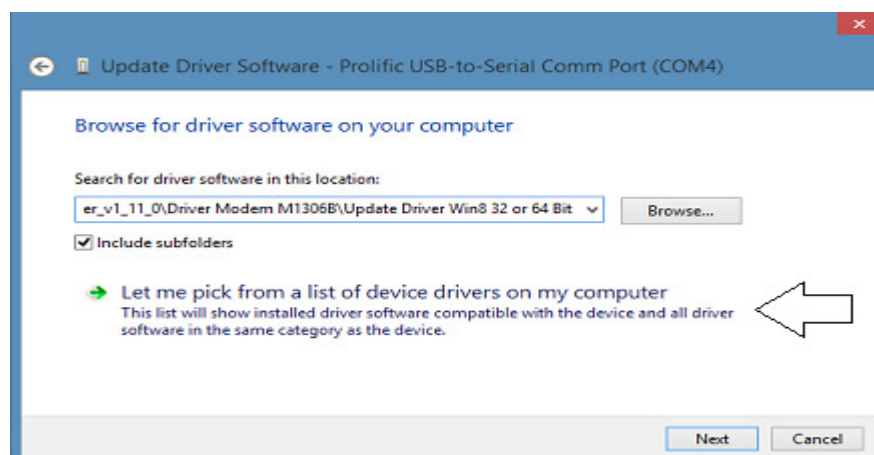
Update Driver Software - Prolific USB-to-Serial Comm Port (COM4)

Browse for driver software on your computer

Search for driver software in this location:

er_v1_11_0\Driver Modem M1306B\Update Driver Win8 32 or 64 Bit

Browse...

Include subfolders

Let me pick from a list of device drivers on my computer

This list will show installed driver software compatible with the device and all driver software in the same category as the device.

Next

Cancel